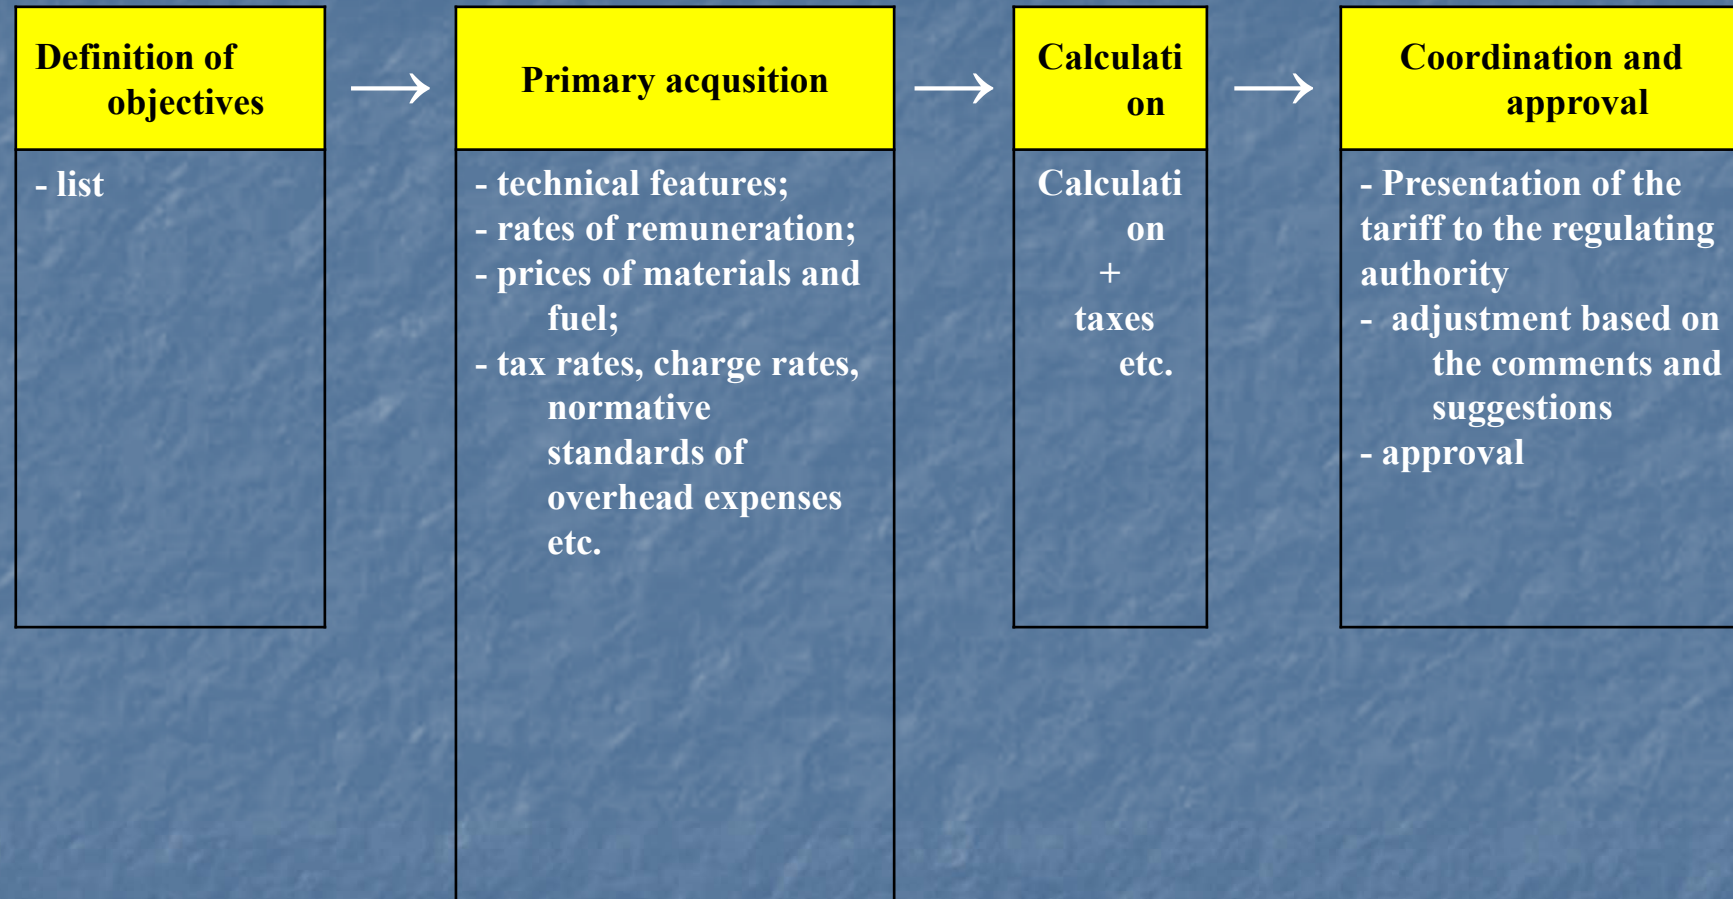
Definition of objectives

- list

Primary acqusition

- technical features;
- rates of remuneration;
- prices of materials and fuel;
- tax rates, charge rates, normative standards of overhead expenses etc.

Calculati on

Calculati on + taxes etc.

Coordination and approval

- Presentation of the tariff to the regulating authority
- adjustment based on the comments and suggestions
- approval